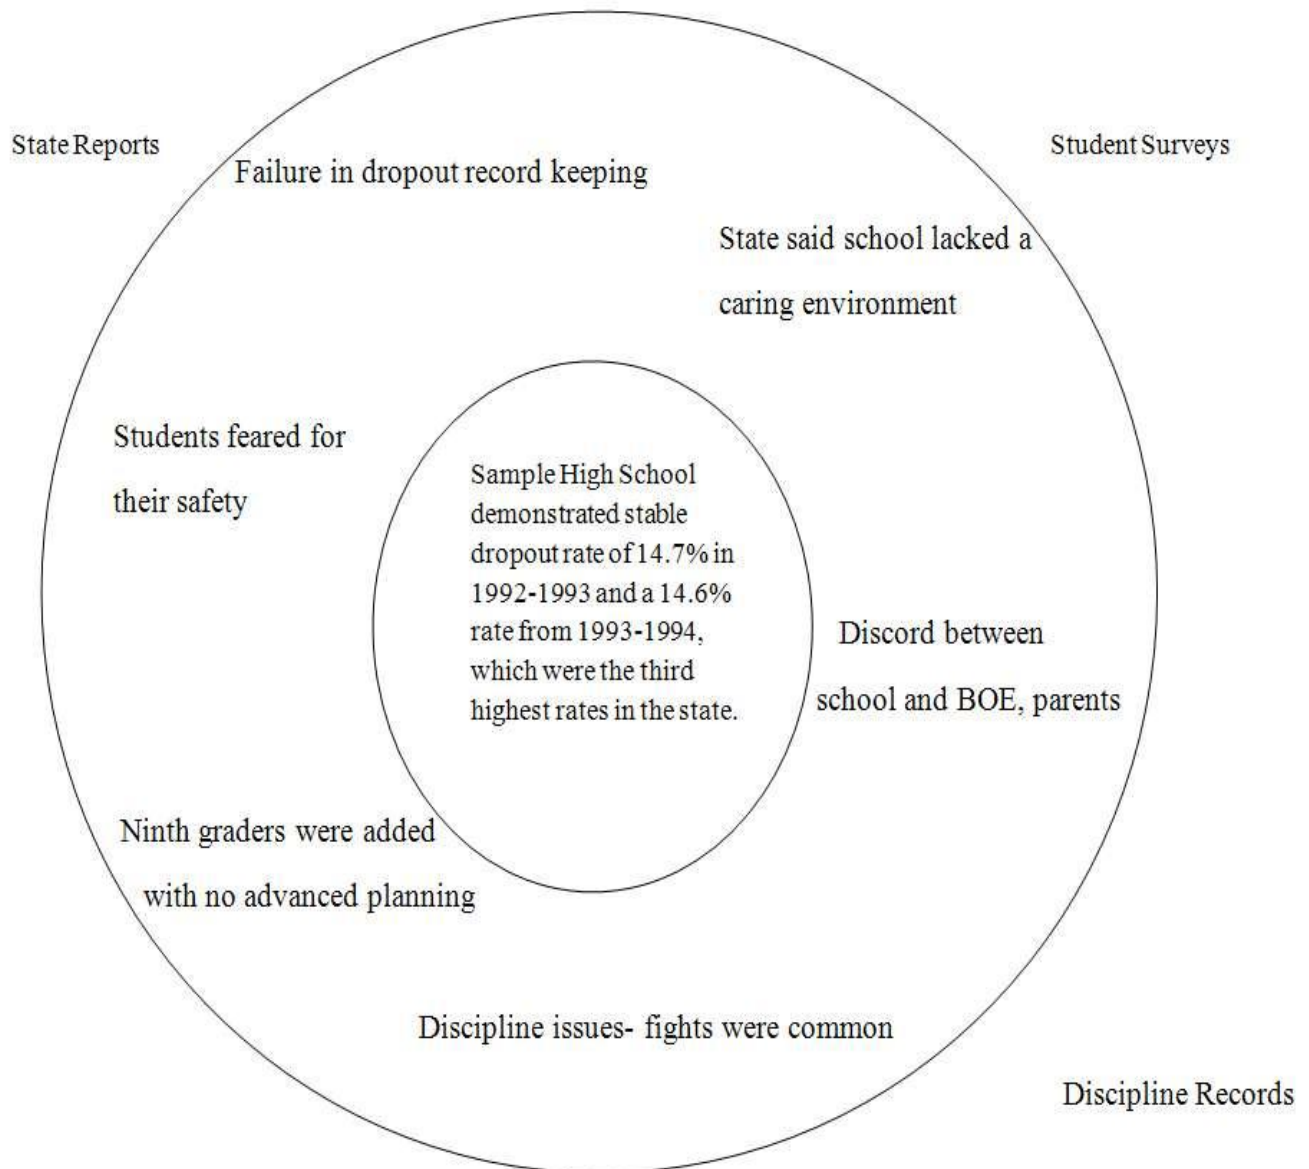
State Reports

Student Surveys

Failure in dropout record keeping

State said school lacked a caring environment

Students feared for their safety

Sample High School demonstrated stable dropout rate of 14.7% in 1992-1993 and a 14.6% rate from 1993-1994, which were the third highest rates in the state.

Discord between school and BOE, parents

Ninth graders were added with no advanced planning

Discipline issues- fights were common

Discipline Records